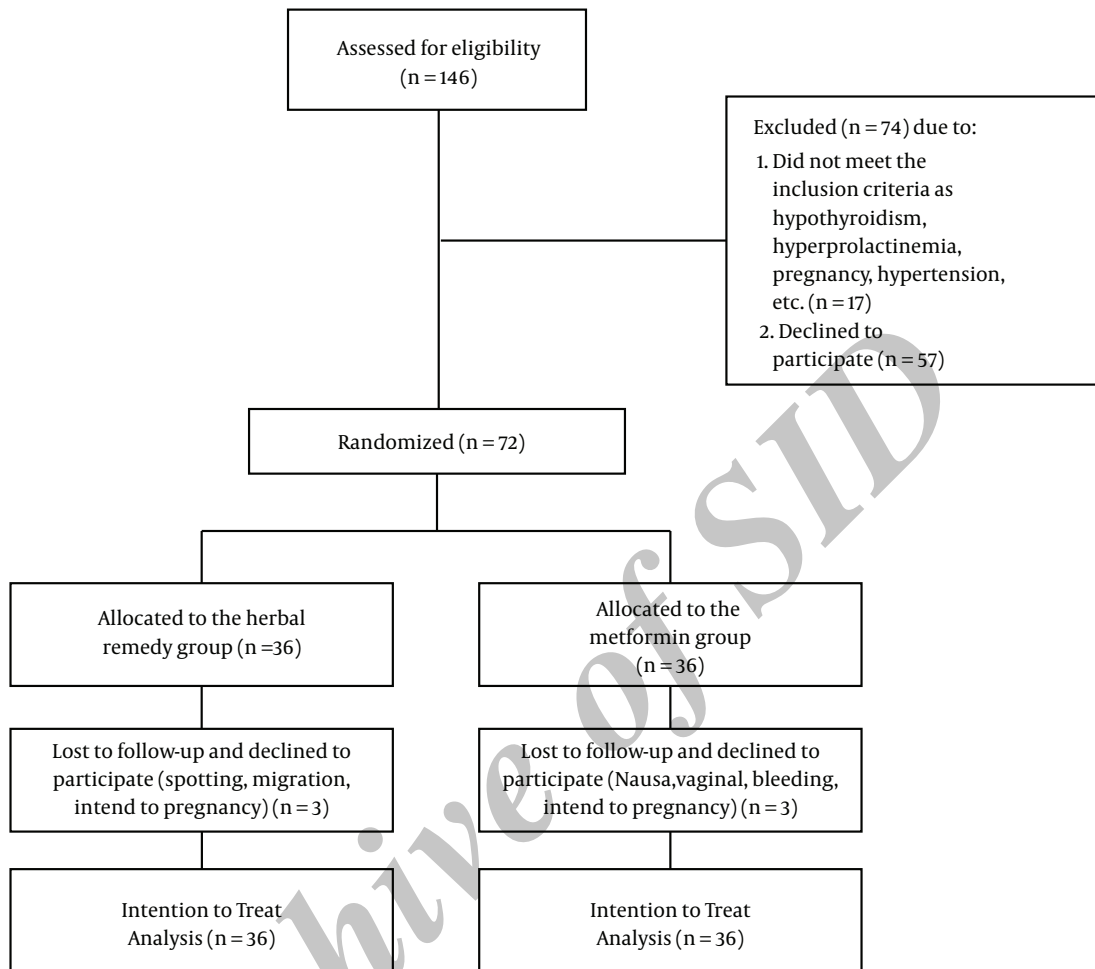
Assessed for eligibility (n = 146)

Excluded (n = 74) due to:
1. Did not meet the inclusion criteria as hypothyroidism, hyperprolactinemia, pregnancy, hypertension, etc. (n = 17)
2. Declined to participate (n = 57)

Randomized (n = 72)

Allocated to the herbal remedy group (n =36)

Allocated to the metformin group (n = 36)

Lost to follow-up and declined to participate (spotting, migration, intend to pregnancy) (n = 3)

Lost to follow-up and declined to participate (Nausa,vaginal, bleeding, intend to pregnancy) (n = 3)

Intention to Treat Analysis (n = 36)

Intention to Treat Analysis (n = 36)

Archive of SID